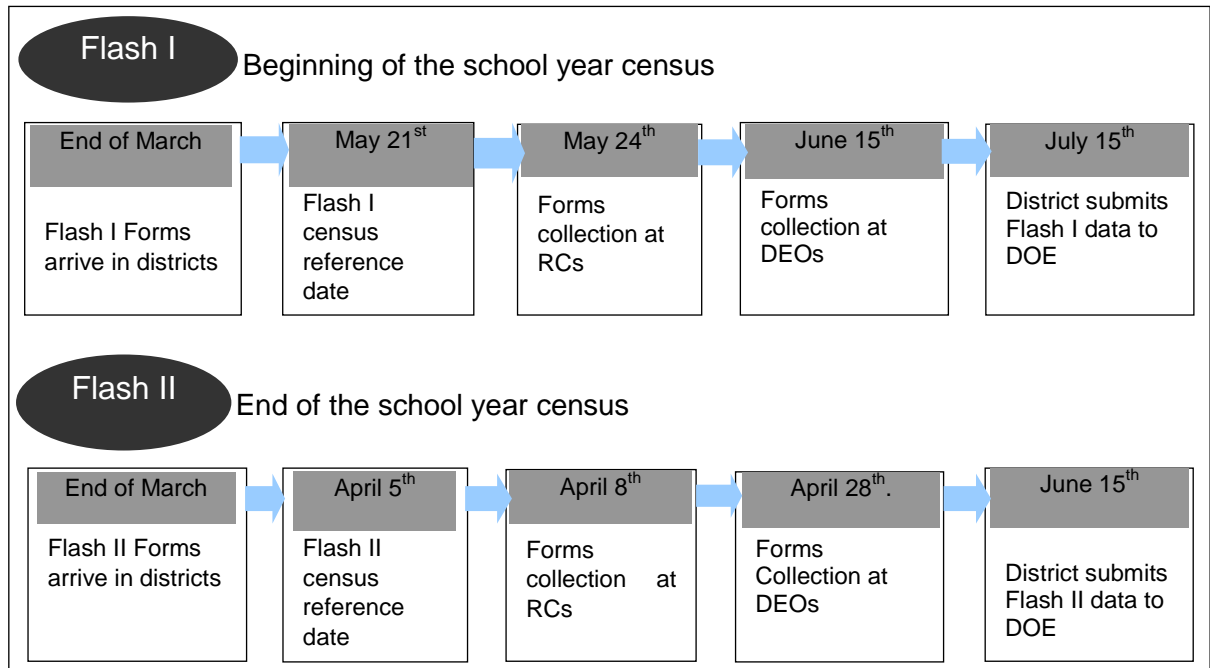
Flash I

Beginning of the school year census

End of March

Flash I Forms arrive in districts

May 21$^{st}$

Flash I census reference date

May 24$^{th}$

Forms collection at RCs

June 15$^{th}$

Forms collection at DEOs

July 15$^{th}$

District submits Flash I data to DOE

Flash II

End of the school year census

End of March

Flash II Forms arrive in districts

April 5$^{th}$

Flash II census reference date

April 8$^{th}$

Forms collection at RCs

April 28$^{th}$.

Forms Collection at DEOs

June 15$^{th}$

District submits Flash II data to DOE